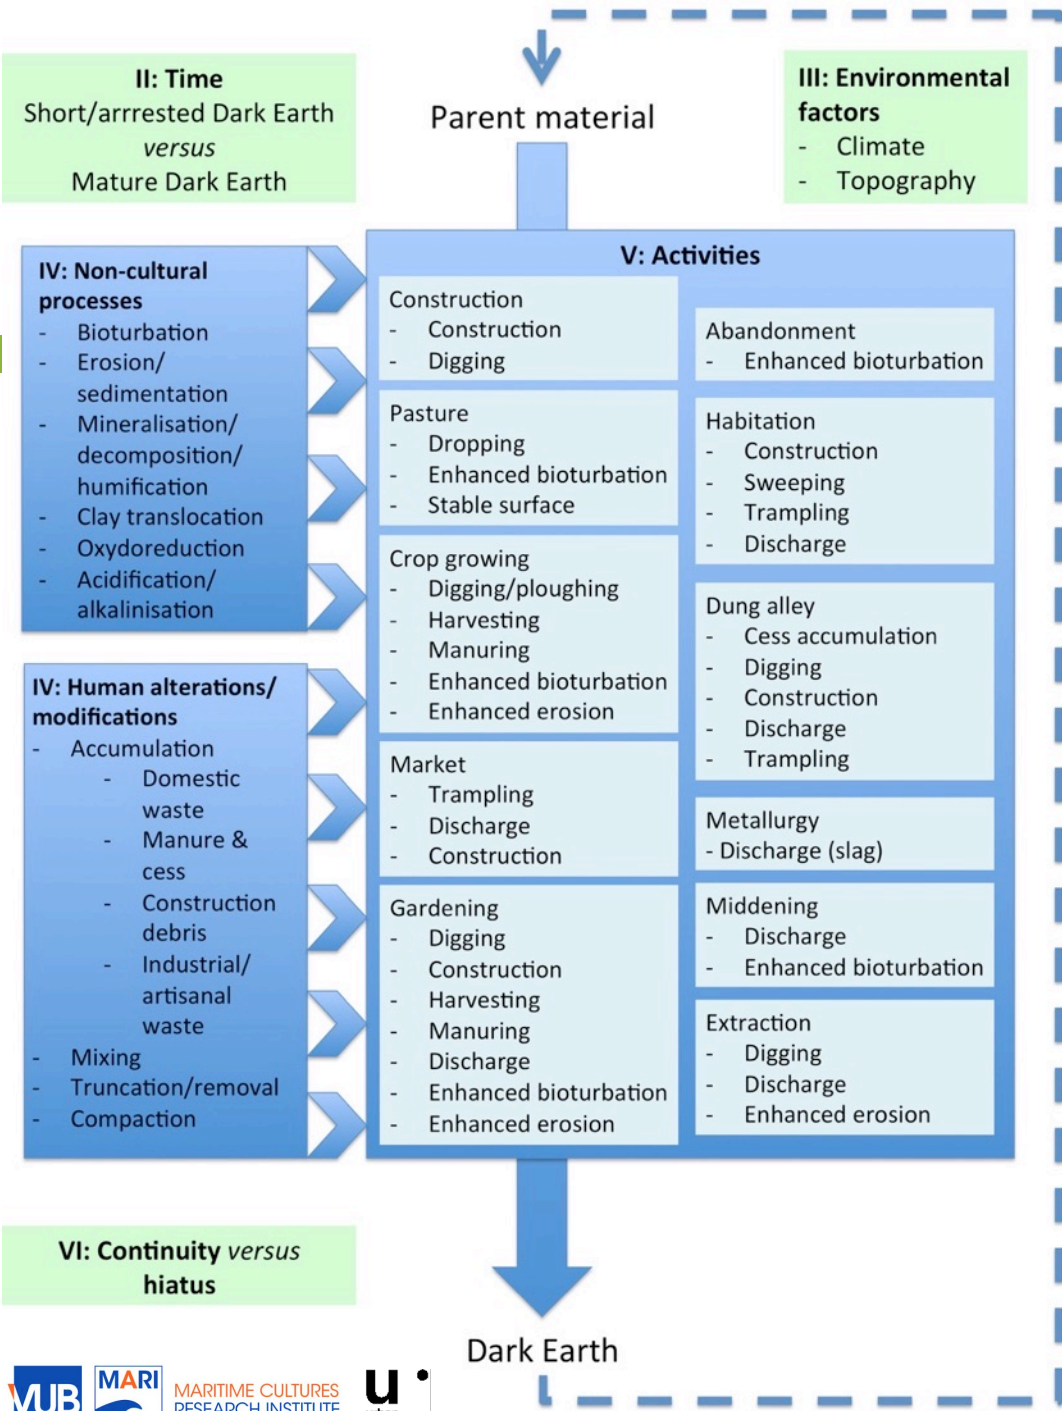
II: Time
Short/arrrested Dark Earth *versus* Mature Dark Earth

Parent material

III: Environmental factors
- Climate
- Topography

IV: Non-cultural processes
- Bioturbation
- Erosion/ sedimentation
- Mineralisation/ decomposition/ humification
- Clay translocation
- Oxydoreduction
- Acidification/ alkalinisation

IV: Human alterations/ modifications
- Accumulation
  - Domestic waste
  - Manure & cess
  - Construction debris
  - Industrial/ artisanal waste
- Mixing
- Truncation/removal
- Compaction

V: Activities

Construction
- Construction
- Digging

Abandonment
- Enhanced bioturbation

Pasture
- Dropping
- Enhanced bioturbation
- Stable surface

Habitation
- Construction
- Sweeping
- Trampling
- Discharge

Crop growing
- Digging/ploughing
- Harvesting
- Manuring
- Enhanced bioturbation
- Enhanced erosion

Dung alley
- Cess accumulation
- Digging
- Construction
- Discharge
- Trampling

Market
- Trampling
- Discharge
- Construction

Metallurgy
- Discharge (slag)

Gardening
- Digging
- Construction
- Harvesting
- Manuring
- Discharge
- Enhanced bioturbation
- Enhanced erosion

Middening
- Discharge
- Enhanced bioturbation

Extraction
- Digging
- Discharge
- Enhanced erosion

VI: Continuity *versus* hiatus

Dark Earth

VUB MARI MARITIME CULTURES RESEARCH INSTITUTE u